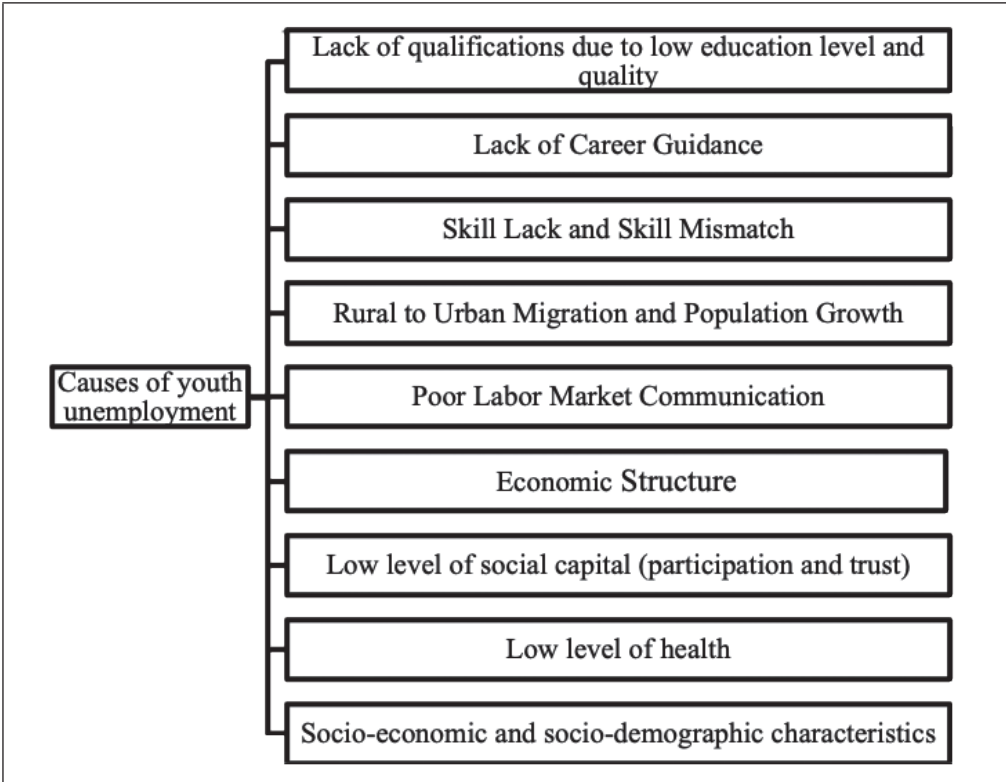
Causes of youth unemployment

Lack of qualifications due to low education level and quality

Lack of Career Guidance

Skill Lack and Skill Mismatch

Rural to Urban Migration and Population Growth

Poor Labor Market Communication

Economic Structure

Low level of social capital (participation and trust)

Low level of health

Socio-economic and socio-demographic characteristics